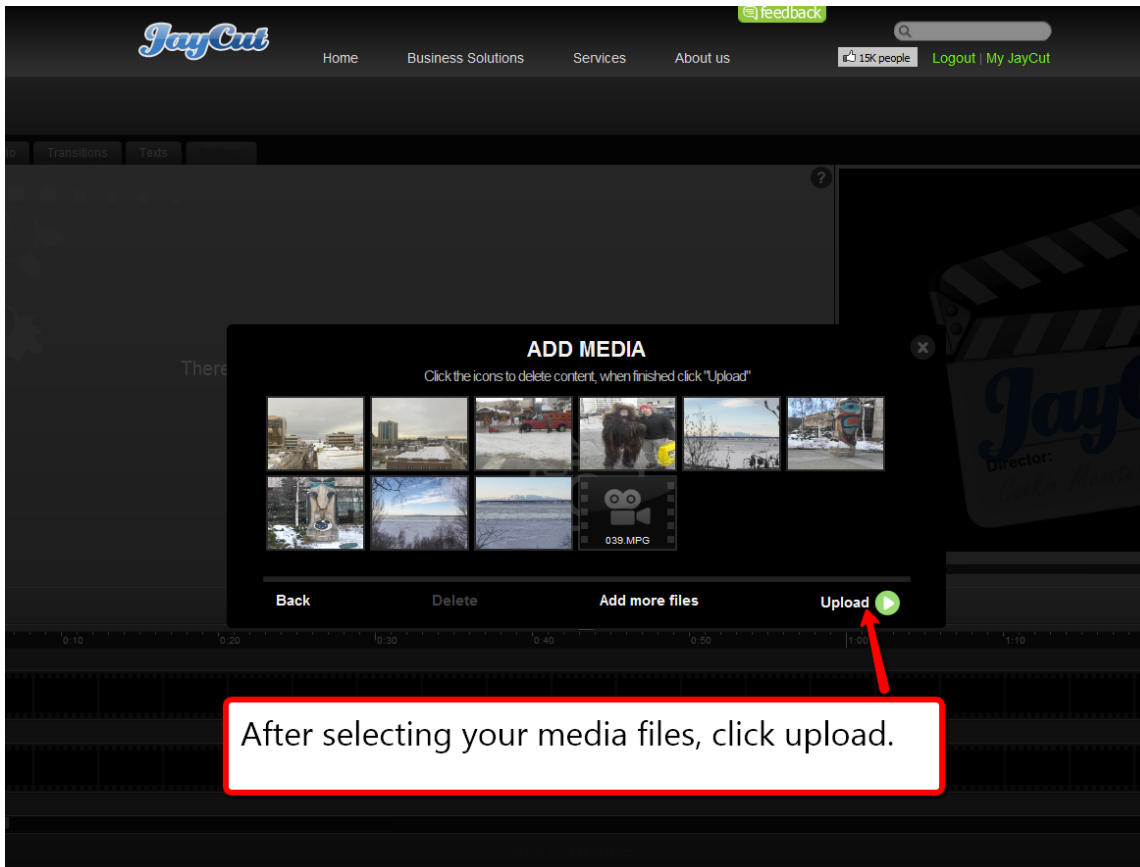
feedback

JayCut

Home Business Solutions Services About us

15K people Logout | My JayCut

Transitions Texts

?

There

ADD MEDIA

Click the icons to delete content, when finished click "Upload"

039.MPG

Back Delete Add more files Upload

0:10 0:20 0:30 0:40 0:50 1:00 1:10

Director:

After selecting your media files, click upload.